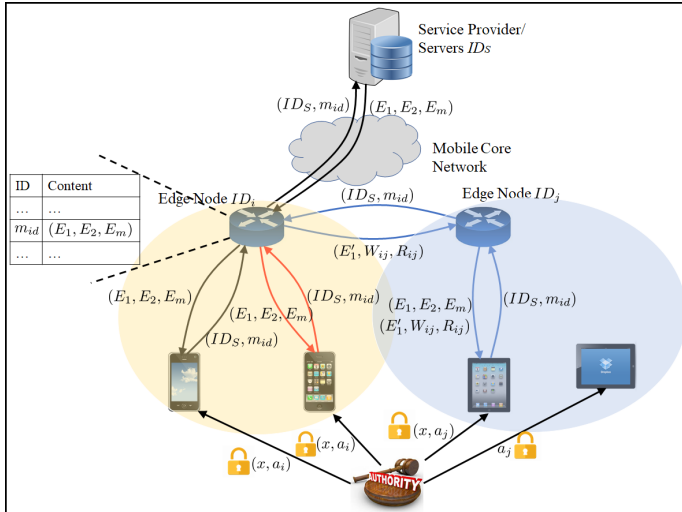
Service Provider/ Servers $IDs$

$(ID_S, m_{id})$ $(E_1, E_2, E_m)$

Mobile Core Network

| ID | Content |
|---|---|
| ... | ... |
| $m_{id}$ | $(E_1, E_2, E_m)$ |
| ... | ... |

Edge Node $ID_i$

$(ID_S, m_{id})$

Edge Node $ID_j$

$(E_1', W_{ij}, R_{ij})$

$(E_1, E_2, E_m)$

$(ID_S, m_{id})$

$(E_1, E_2, E_m)$

$(ID_S, m_{id})$

$(E_1, E_2, E_m)$
$(E_1', W_{ij}, R_{ij})$

$(ID_S, m_{id})$

$(x, a_j)$

$(x, a_i)$

$a_j$

$(x, a_i)$

AUTHORITY